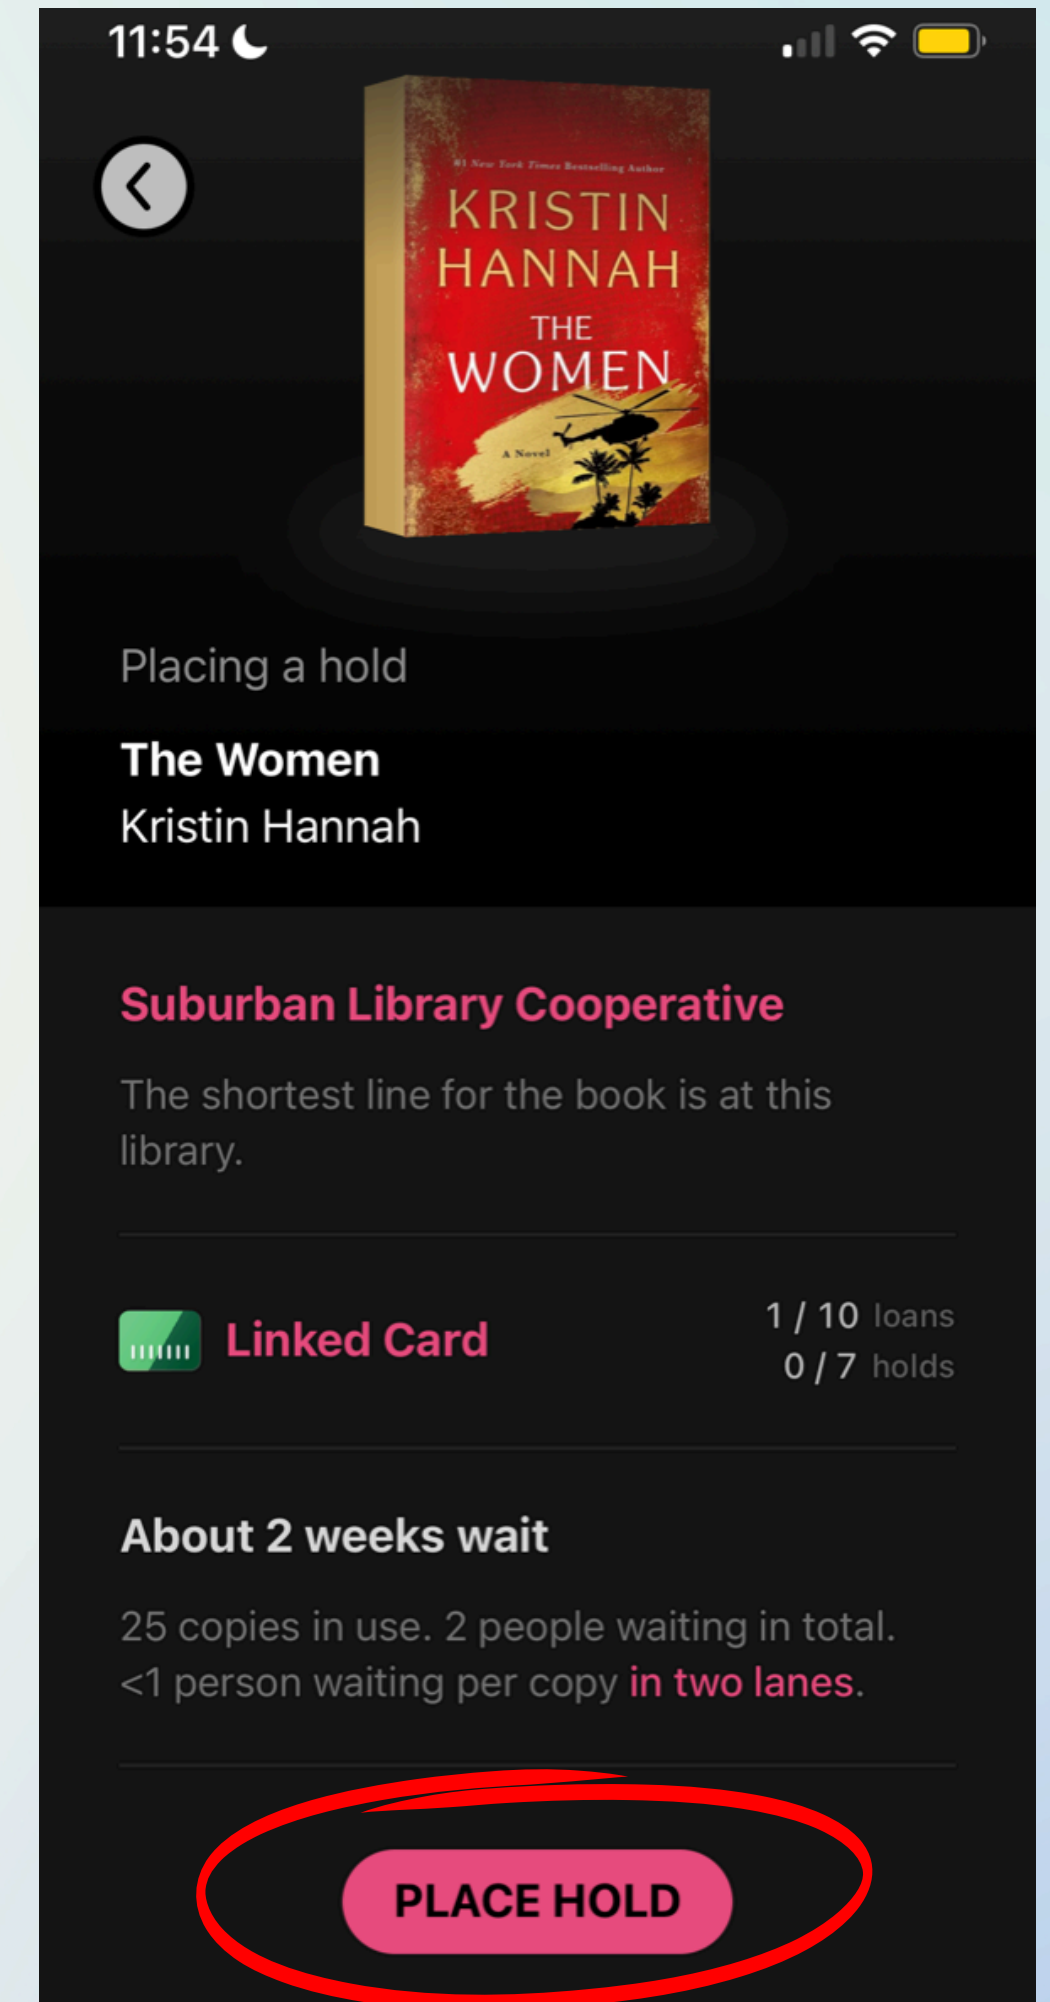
11:54

#1 New York Times Bestselling Author

KRISTIN HANNAH

THE WOMEN

A Novel

Placing a hold

The Women

Kristin Hannah

Suburban Library Cooperative

The shortest line for the book is at this library.

Linked Card

1 / 10 loans
0 / 7 holds

About 2 weeks wait

25 copies in use. 2 people waiting in total. <1 person waiting per copy in two lanes.

PLACE HOLD